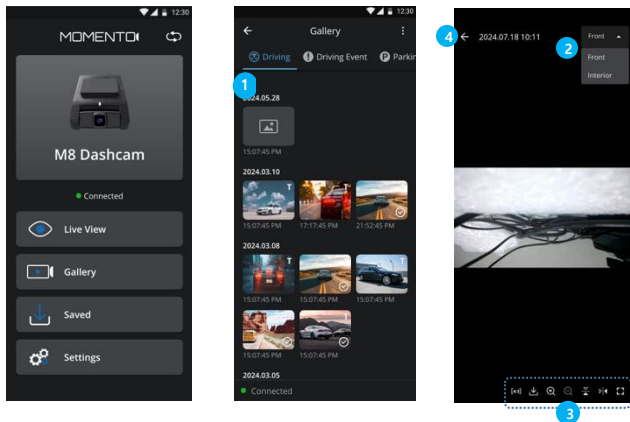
12:30

MOMENTO

M8 Dashcam

Connected

Live View

Gallery

Saved

Settings

12:30

Gallery

Driving

Driving Event

Parkin

1

2024.05.28

15:07:45 PM

2024.03.10

15:07:45 PM

17:17:45 PM

21:52:45 PM

2024.03.08

15:07:45 PM

15:07:45 PM

15:07:45 PM

15:07:45 PM

15:07:45 PM

2024.03.05

Connected

12:30

4

2024.07.18 10:11

Front

2

Front

Interior

3